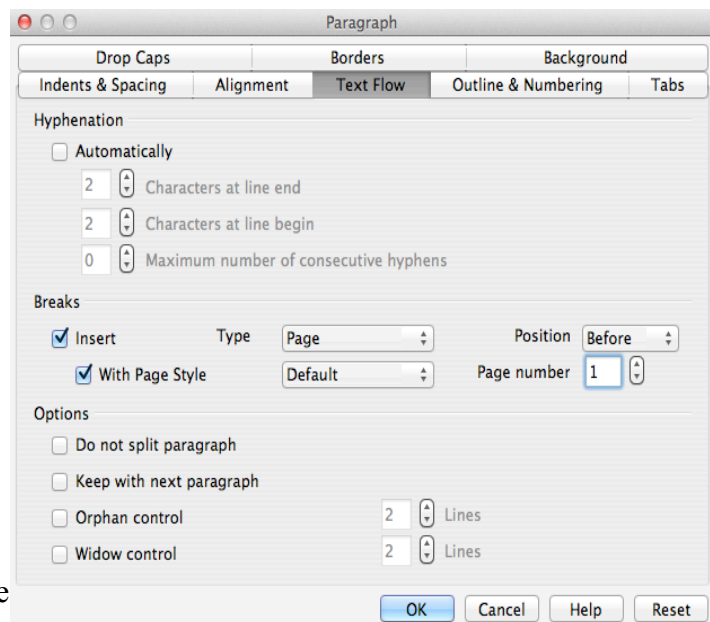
Paragraph

Drop Caps
Borders
Background
Indents & Spacing
Alignment
Text Flow
Outline & Numbering
Tabs

Hyphenation
Automatically
2 Characters at line end
2 Characters at line begin
0 Maximum number of consecutive hyphens

Breaks
Insert
Type
Page
Position
Before
With Page Style
Default
Page number
1

Options
Do not split paragraph
Keep with next paragraph
Orphan control
2 Lines
Widow control
2 Lines

e

OK
Cancel
Help
Reset